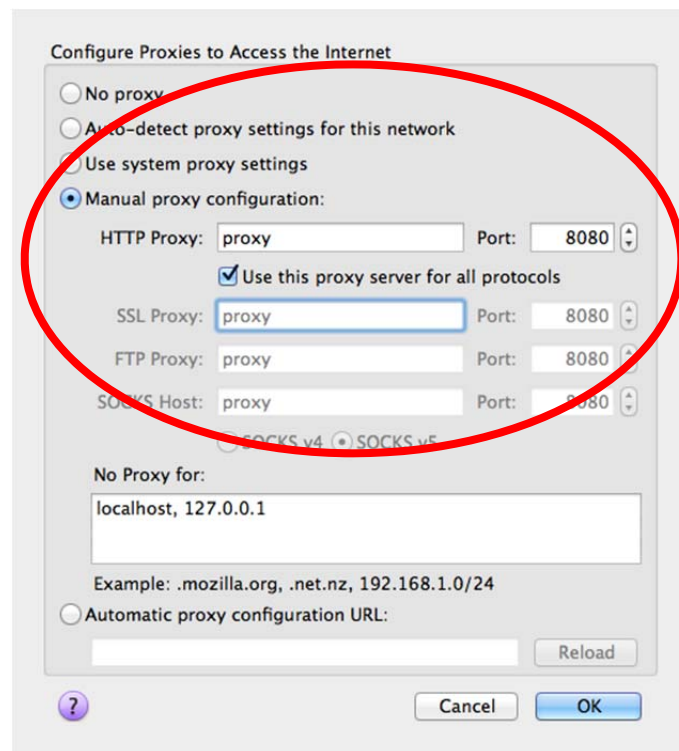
Configure Proxies to Access the Internet

No proxy

Auto-detect proxy settings for this network

Use system proxy settings

Manual proxy configuration:

HTTP Proxy: proxy Port: 8080

Use this proxy server for all protocols

SSL Proxy: proxy Port: 8080

FTP Proxy: proxy Port: 8080

SOCKS Host: proxy Port: 8080

SOCKS v4 SOCKS v5

No Proxy for:

localhost, 127.0.0.1

Example: .mozilla.org, .net.nz, 192.168.1.0/24

Automatic proxy configuration URL:

Reload

?

Cancel OK